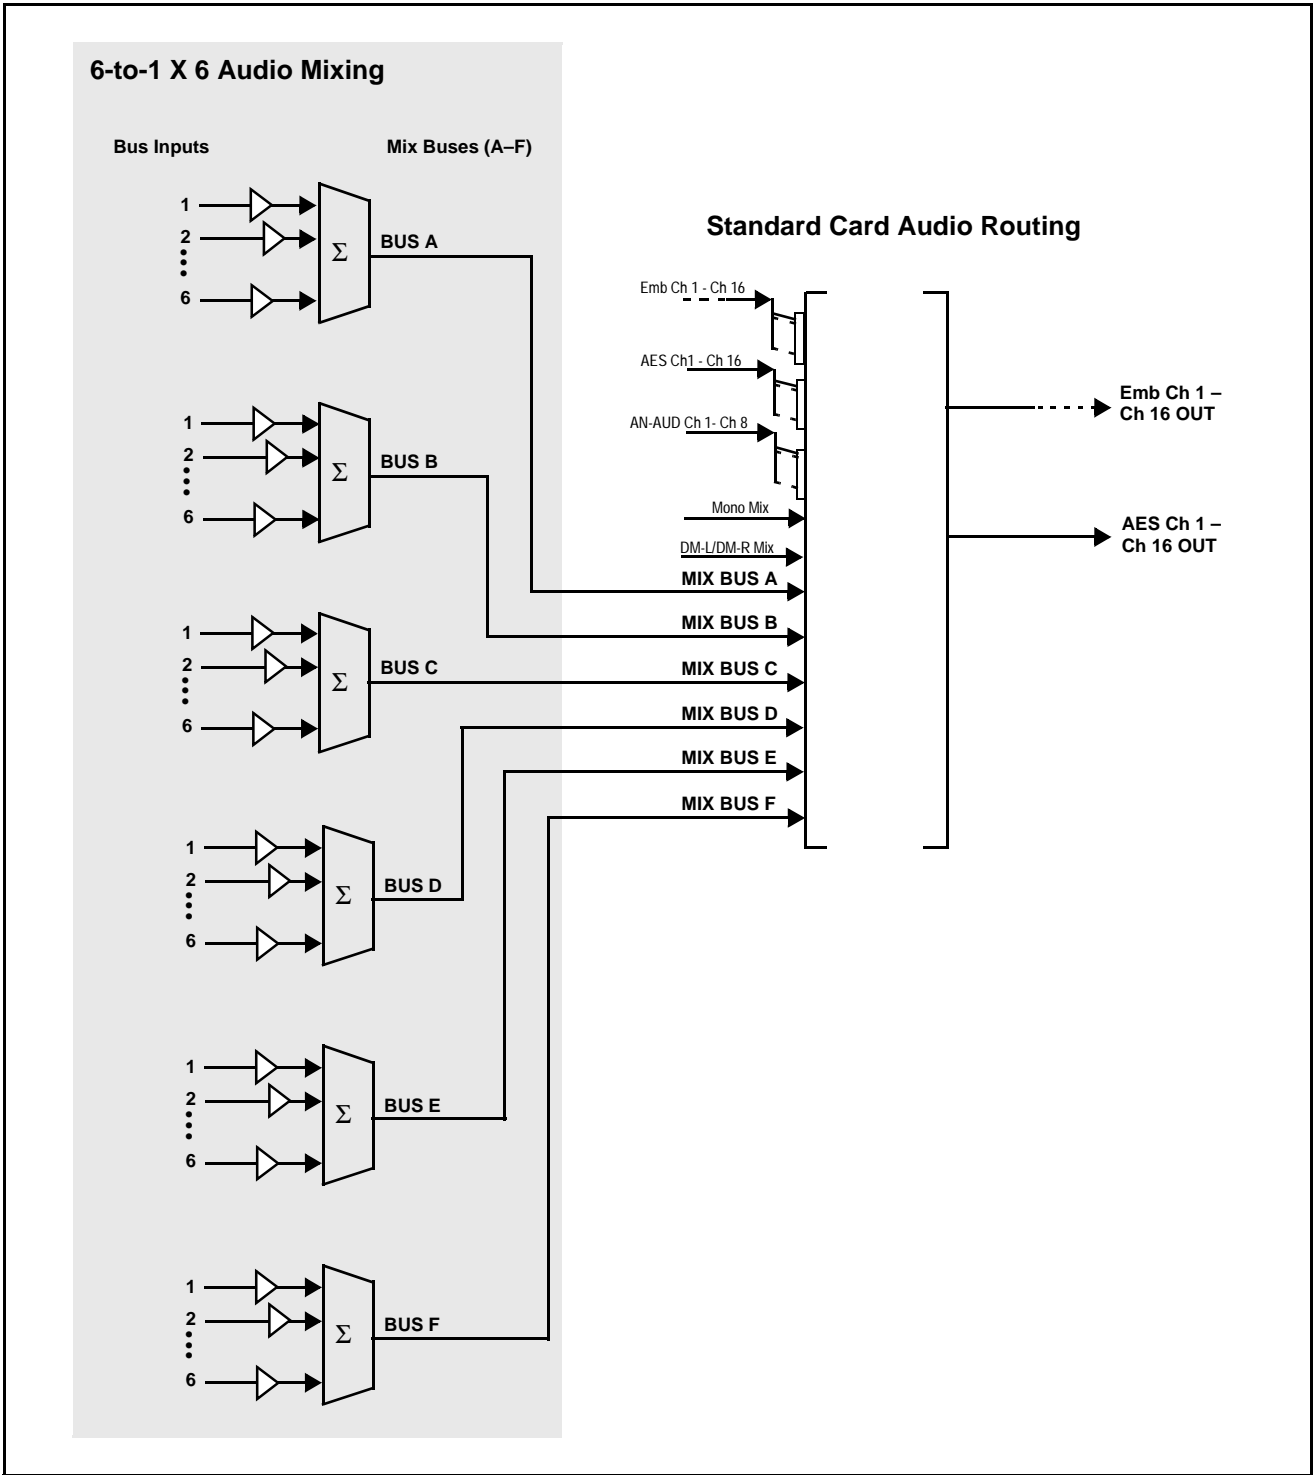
6-to-1 X 6 Audio Mixing

Bus Inputs

Mix Buses (A–F)

1
2
6
$\Sigma$
BUS A

1
2
6
$\Sigma$
BUS B

1
2
6
$\Sigma$
BUS C

1
2
6
$\Sigma$
BUS D

1
2
6
$\Sigma$
BUS E

1
2
6
$\Sigma$
BUS F

Standard Card Audio Routing

Emb Ch 1 - Ch 16
AES Ch1 - Ch 16
AN-AUD Ch 1- Ch 8
Mono Mix
DM-L/DM-R Mix
MIX BUS A
MIX BUS B
MIX BUS C
MIX BUS D
MIX BUS E
MIX BUS F

Emb Ch 1 – Ch 16 OUT

AES Ch 1 – Ch 16 OUT